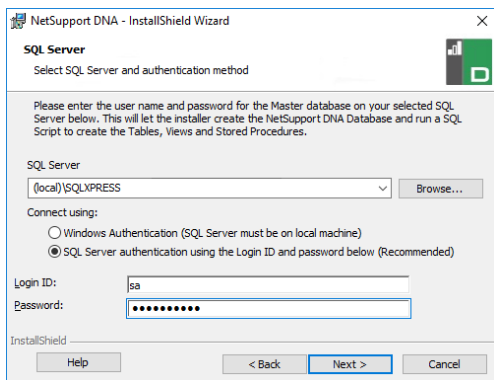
NetSupport DNA - InstallShield Wizard

SQL Server

Select SQL Server and authentication method

Please enter the user name and password for the Master database on your selected SQL Server below. This will let the installer create the NetSupport DNA Database and run a SQL Script to create the Tables, Views and Stored Procedures.

SQL Server

(local)\SQLXPRESS

Browse...

Connect using:

Windows Authentication (SQL Server must be on local machine)

SQL Server authentication using the Login ID and password below (Recommended)

Login ID: sa

Password: ••••••••••

InstallShield

Help

< Back

Next >

Cancel